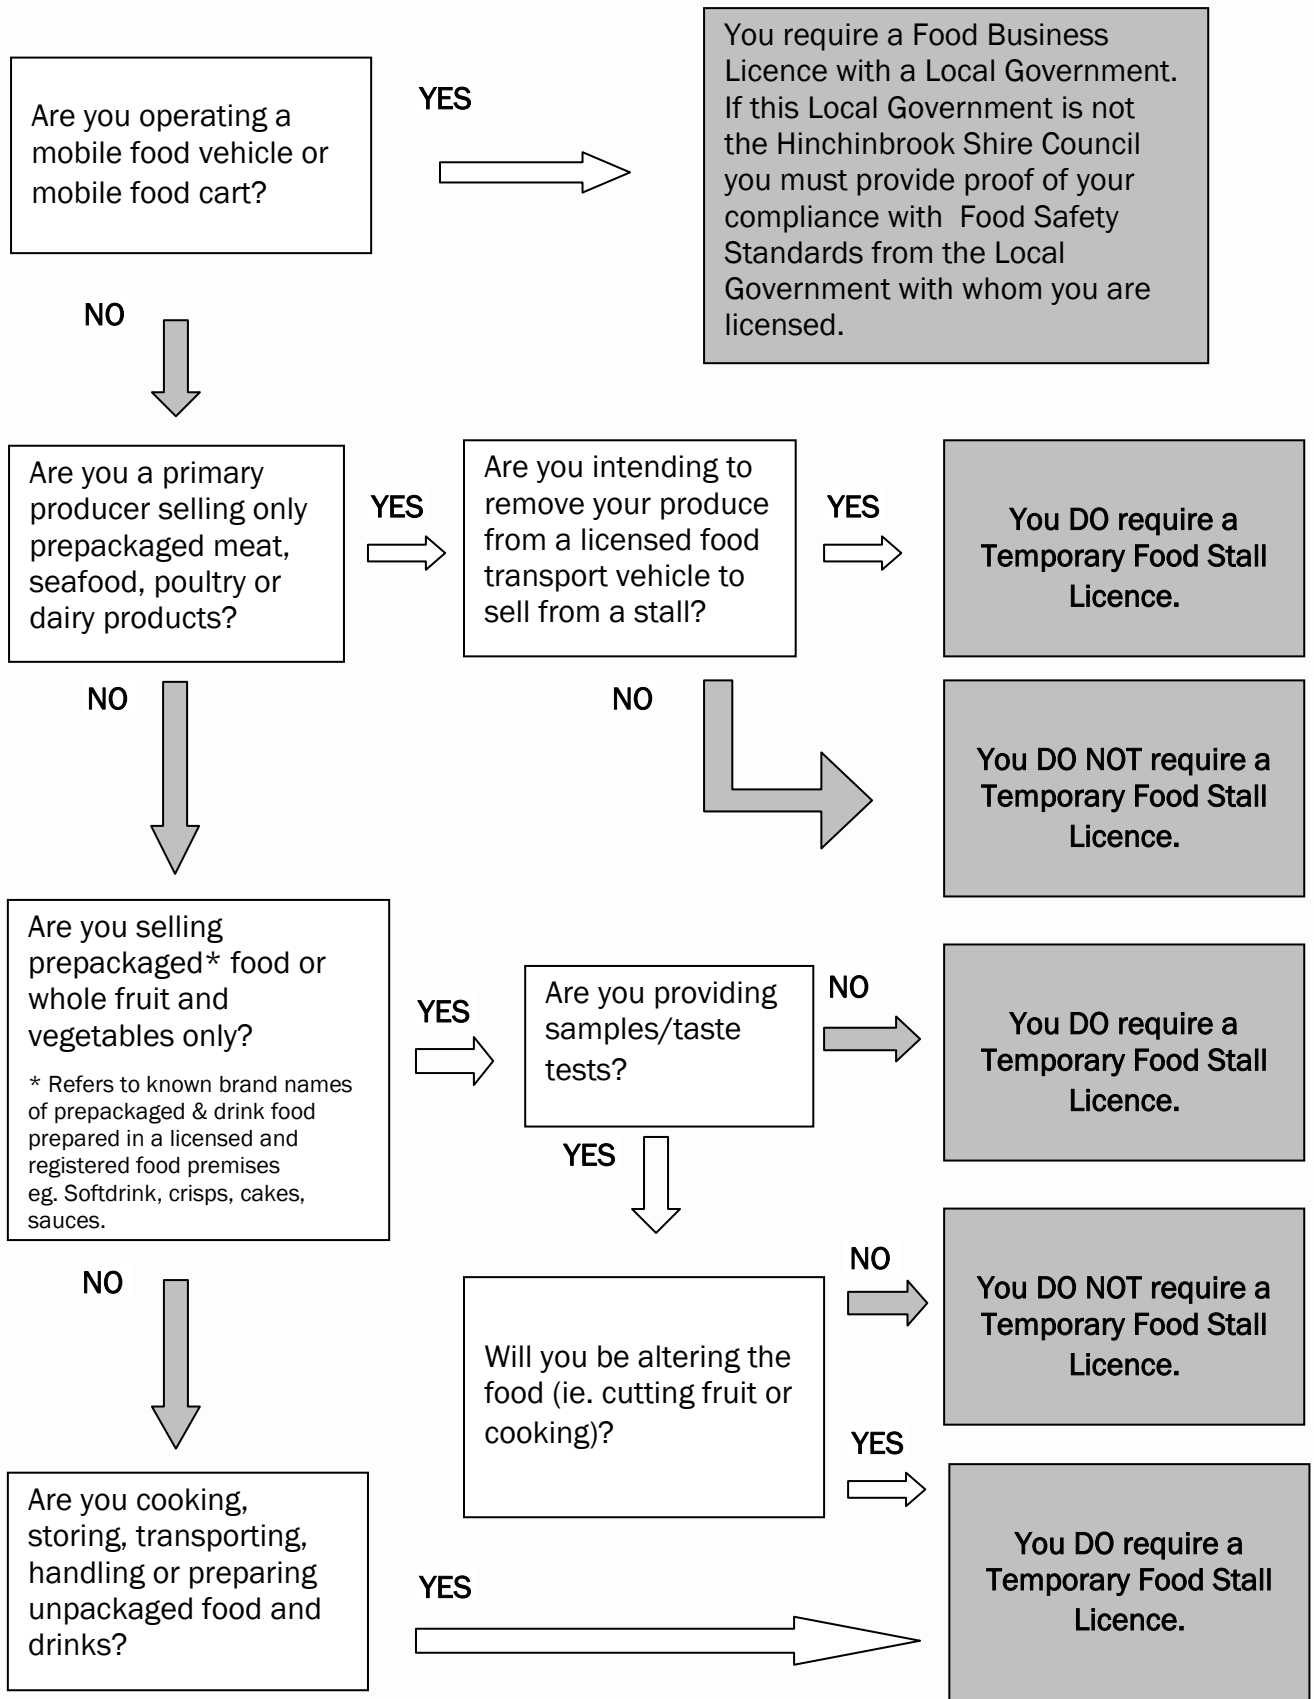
Are you operating a mobile food vehicle or mobile food cart?

YES

You require a Food Business Licence with a Local Government. If this Local Government is not the Hinchinbrook Shire Council you must provide proof of your compliance with Food Safety Standards from the Local Government with whom you are licensed.

NO

Are you a primary producer selling only prepackaged meat, seafood, poultry or dairy products?

YES

Are you intending to remove your produce from a licensed food transport vehicle to sell from a stall?

YES

You DO require a Temporary Food Stall Licence.

NO

NO

You DO NOT require a Temporary Food Stall Licence.

Are you selling prepackaged* food or whole fruit and vegetables only?

* Refers to known brand names of prepackaged & drink food prepared in a licensed and registered food premises eg. Softdrink, crisps, cakes, sauces.

YES

Are you providing samples/taste tests?

NO

You DO require a Temporary Food Stall Licence.

YES

NO

NO

Will you be altering the food (ie. cutting fruit or cooking)?

You DO NOT require a Temporary Food Stall Licence.

YES

Are you cooking, storing, transporting, handling or preparing unpackaged food and drinks?

YES

You DO require a Temporary Food Stall Licence.